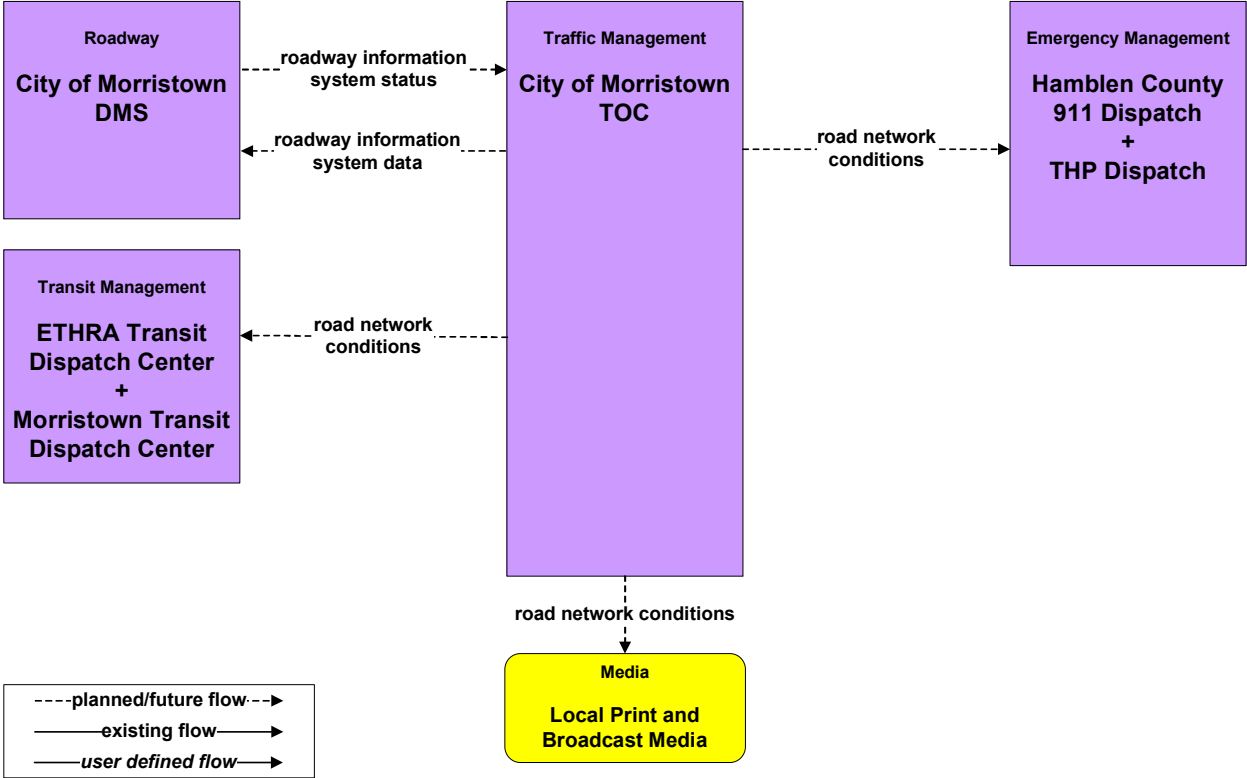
Roadway

City of Morristown DMS

roadway information system status

roadway information system data

Traffic Management

City of Morristown TOC

road network conditions

Emergency Management

Hamblen County 911 Dispatch + THP Dispatch

Transit Management

ETHRA Transit Dispatch Center + Morristown Transit Dispatch Center

road network conditions

road network conditions

Media

Local Print and Broadcast Media

planned/future flow

existing flow

user defined flow